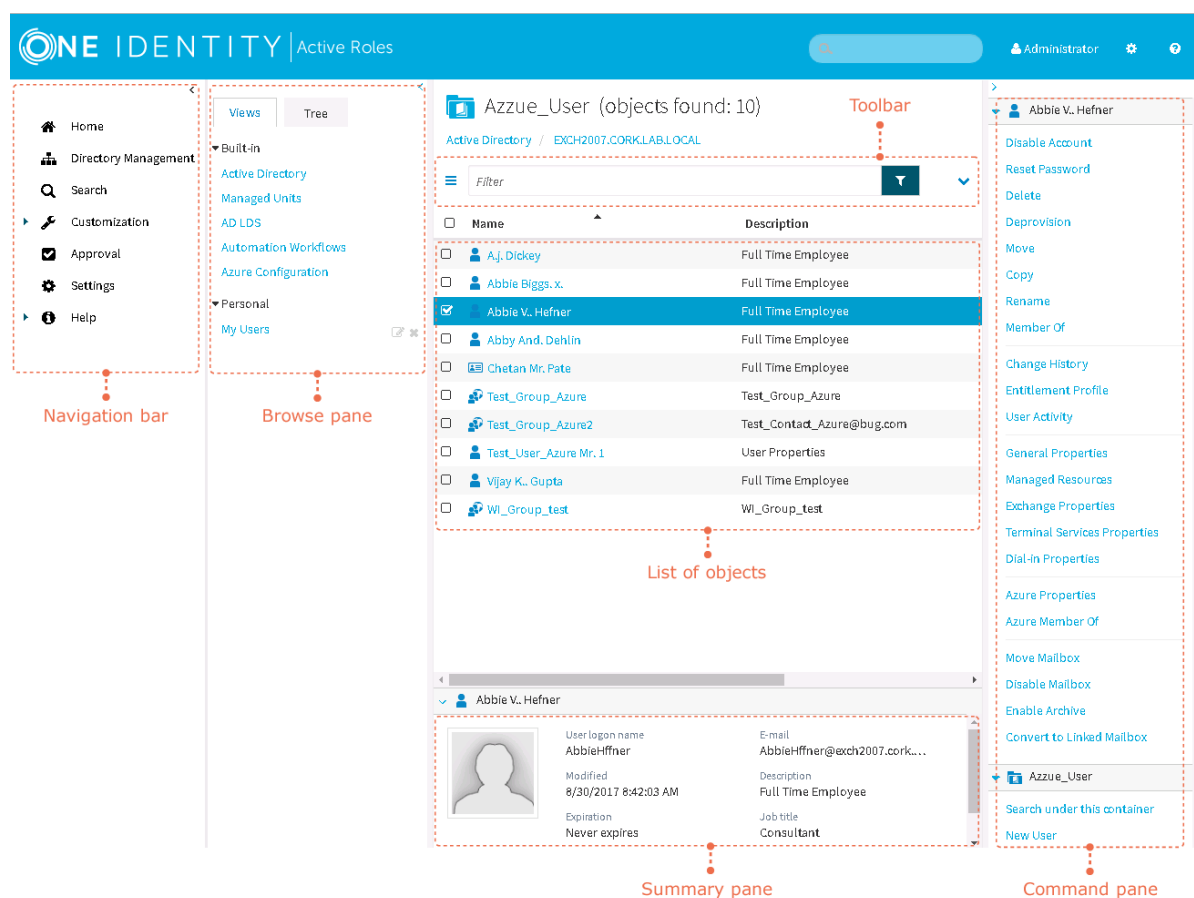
ONE IDENTITY | Active Roles

Administrator

Home
Directory Management
Search
Customization
Approval
Settings
Help

Navigation bar

Views
Tree
Built-in
Active Directory
Managed Units
AD LDS
Automation Workflows
Azure Configuration
Personal
My Users

Browse pane

Azzue_User (objects found: 10)
Active Directory / EXCH2007.CORK.LAB.LOCAL

Toolbar

Filter

| Name | Description |
|---|---|
| A.J. Dickey | Full Time Employee |
| Abbie Biggs. x. | Full Time Employee |
| Abbie V.. Hefner | Full Time Employee |
| Abby And. Dehlin | Full Time Employee |
| Chetan Mr. Pate | Full Time Employee |
| Test_Group_Azure | Test_Group_Azure |
| Test_Group_Azure2 | Test_Contact_Azure@bug.com |
| Test_User_Azure Mr. 1 | User Properties |
| Vijay K.. Gupta | Full Time Employee |
| WI_Group_test | WI_Group_test |

List of objects

Abbie V.. Hefner
User logon name
AbbieHffner
E-mail
AbbieHffner@exch2007.cork....
Modified
8/30/2017 8:42:03 AM
Description
Full Time Employee
Expiration
Never expires
Job title
Consultant

Summary pane

Abbie V.. Hefner
Disable Account
Reset Password
Delete
Deprovision
Move
Copy
Rename
Member Of
Change History
Entitlement Profile
User Activity
General Properties
Managed Resources
Exchange Properties
Terminal Services Properties
Dial-in Properties
Azure Properties
Azure Member Of
Move Mailbox
Disable Mailbox
Enable Archive
Convert to Linked Mailbox
Azzue_User
Search under this container
New User

Command pane